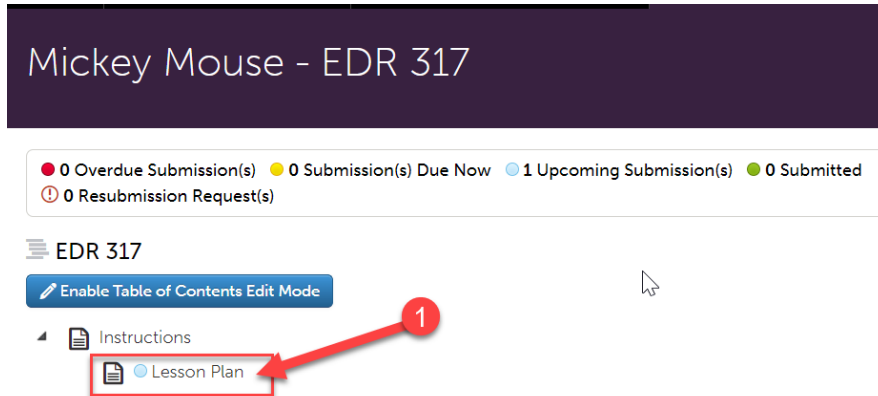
Mickey Mouse - EDR 317

0 Overdue Submission(s) 0 Submission(s) Due Now 1 Upcoming Submission(s) 0 Submitted
0 Resubmission Request(s)

EDR 317

Enable Table of Contents Edit Mode

Instructions

Lesson Plan

1